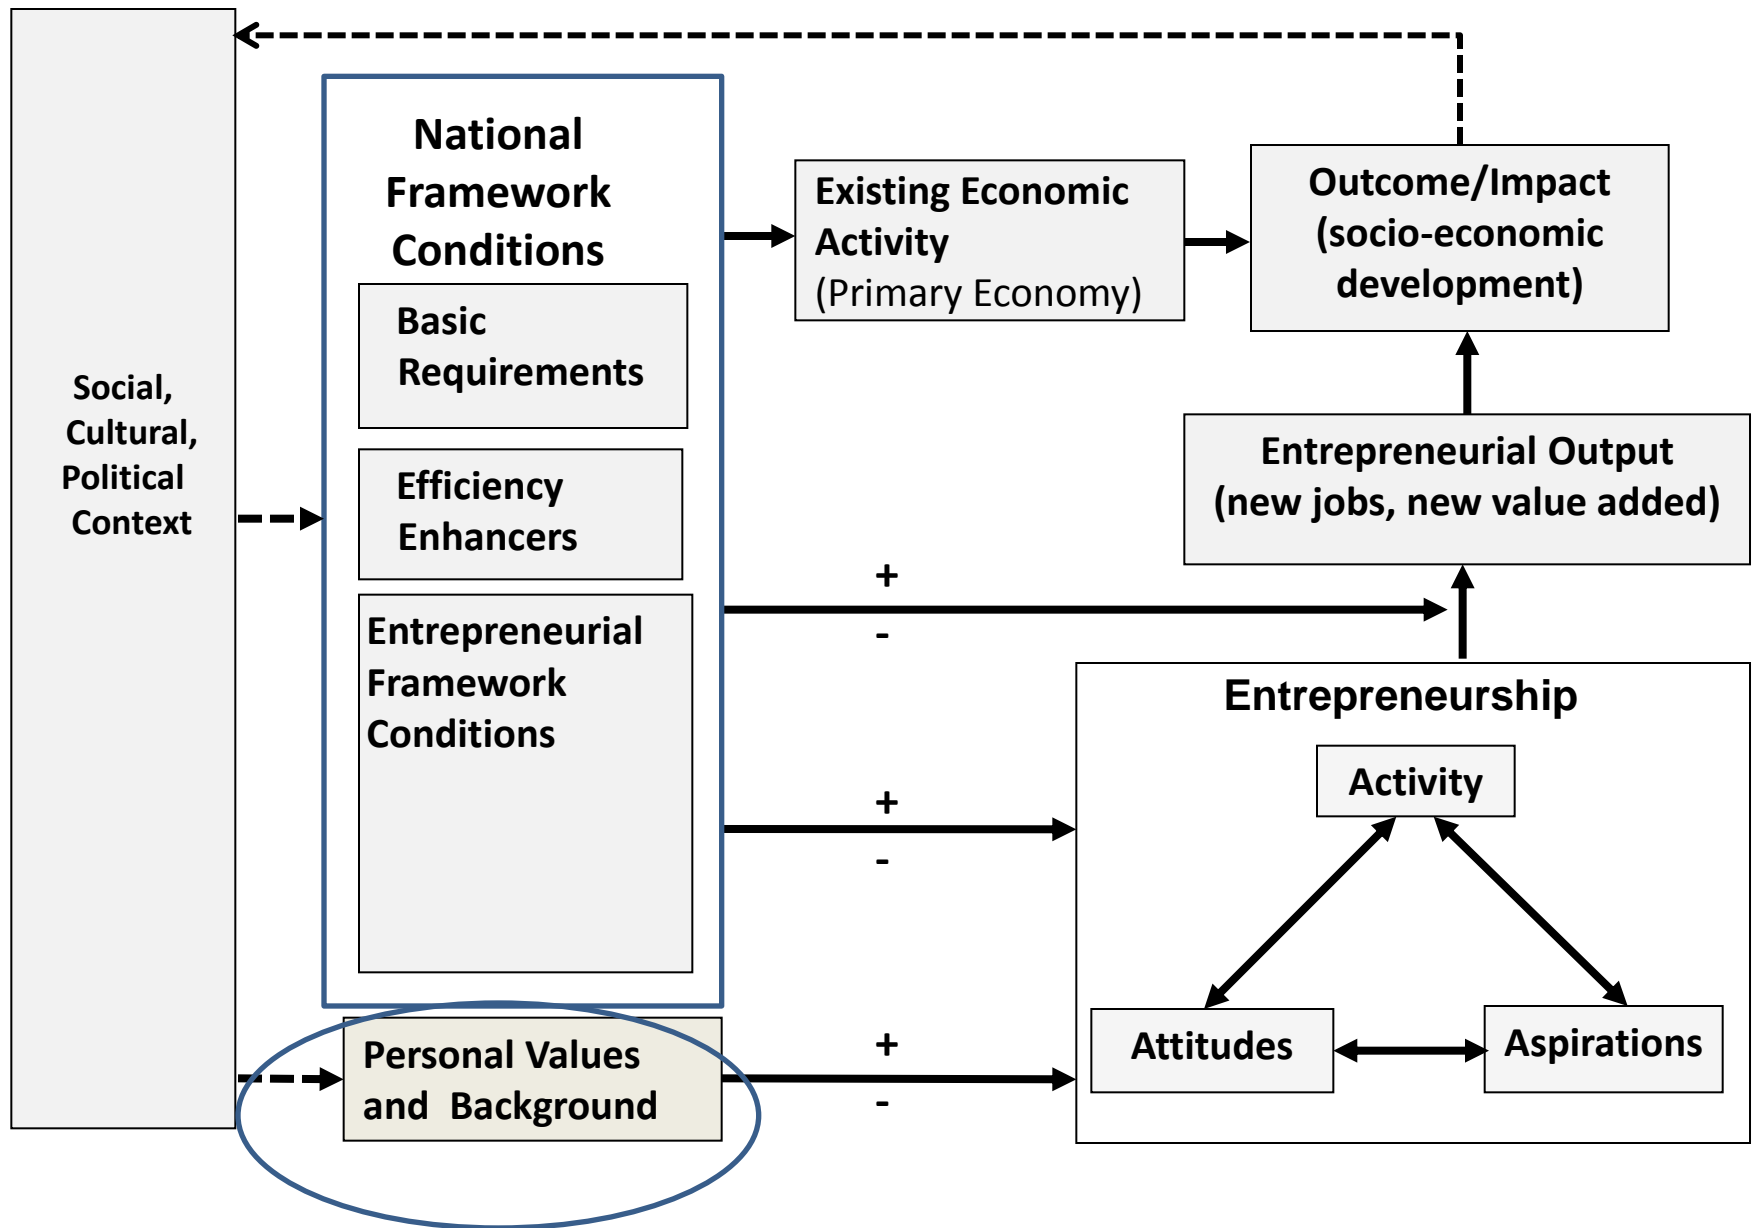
Social, Cultural, Political Context

National Framework Conditions

Basic Requirements

Efficiency Enhancers

Entrepreneurial Framework Conditions

Personal Values and Background

Existing Economic Activity (Primary Economy)

Outcome/Impact (socio-economic development)

Entrepreneurial Output (new jobs, new value added)

+
-

+
-

+
-

Entrepreneurship

Activity

Attitudes

Aspirations